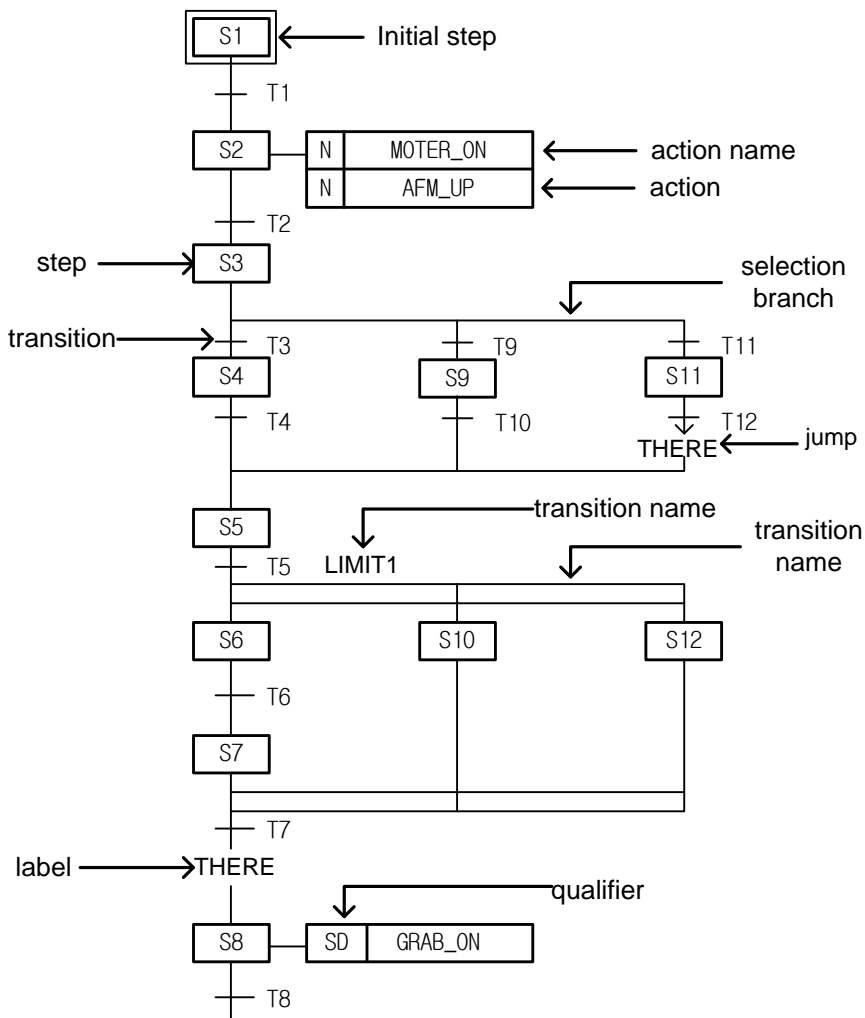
S1
Initial step
T1
S2
N
MOTER_ON
action name
N
AFM_UP
action
T2
step
S3
selection branch
transition
T3
T9
T11
S4
S9
S11
T4
T10
T12
THERE
jump
S5
transition name
LIMIT1
transition name
T5
S6
S10
S12
T6
S7
T7
label
THERE
qualifier
S8
SD
GRAB_ON
T8